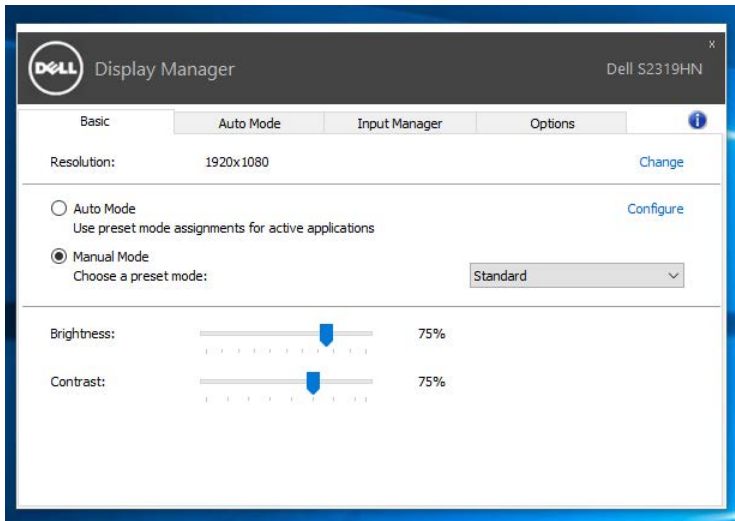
DELL Display Manager

Dell S2319HN

x

Basic | Auto Mode | Input Manager | Options

Resolution: 1920x1080 Change

Auto Mode
Use preset mode assignments for active applications

Configure

Manual Mode
Choose a preset mode:

Standard

Brightness: 75%

Contrast: 75%